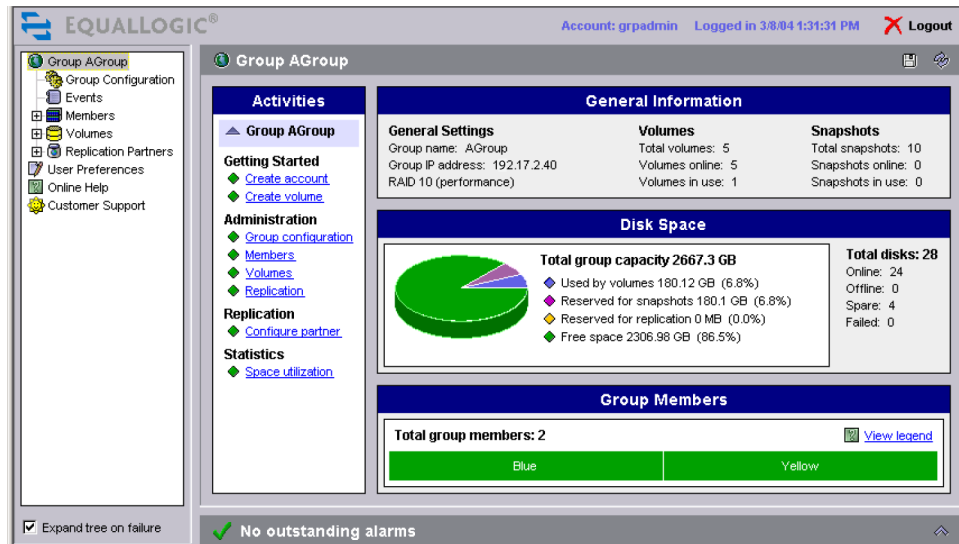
EQUALLOGIC®

Account: grpadmin Logged in 3/8/04 1:31:31 PM Logout

Group AGroup
Group Configuration
Events
Members
Volumes
Replication Partners
User Preferences
Online Help
Customer Support

Expand tree on failure

Group AGroup

Activities

Group AGroup

Getting Started
Create account
Create volume

Administration
Group configuration
Members
Volumes
Replication

Replication
Configure partner

Statistics
Space utilization

General Information

General Settings
Group name: AGroup
Group IP address: 192.17.2.40
RAID 10 (performance)

Volumes
Total volumes: 5
Volumes online: 5
Volumes in use: 1

Snapshots
Total snapshots: 10
Snapshots online: 0
Snapshots in use: 0

Disk Space

Total group capacity 2667.3 GB
Used by volumes 180.12 GB (6.8%)
Reserved for snapshots 180.1 GB (6.8%)
Reserved for replication 0 MB (0.0%)
Free space 2306.98 GB (86.5%)

Total disks: 28
Online: 24
Offline: 0
Spare: 4
Failed: 0

Group Members

Total group members: 2
View legend

| Blue | Yellow |
|---|---|

No outstanding alarms